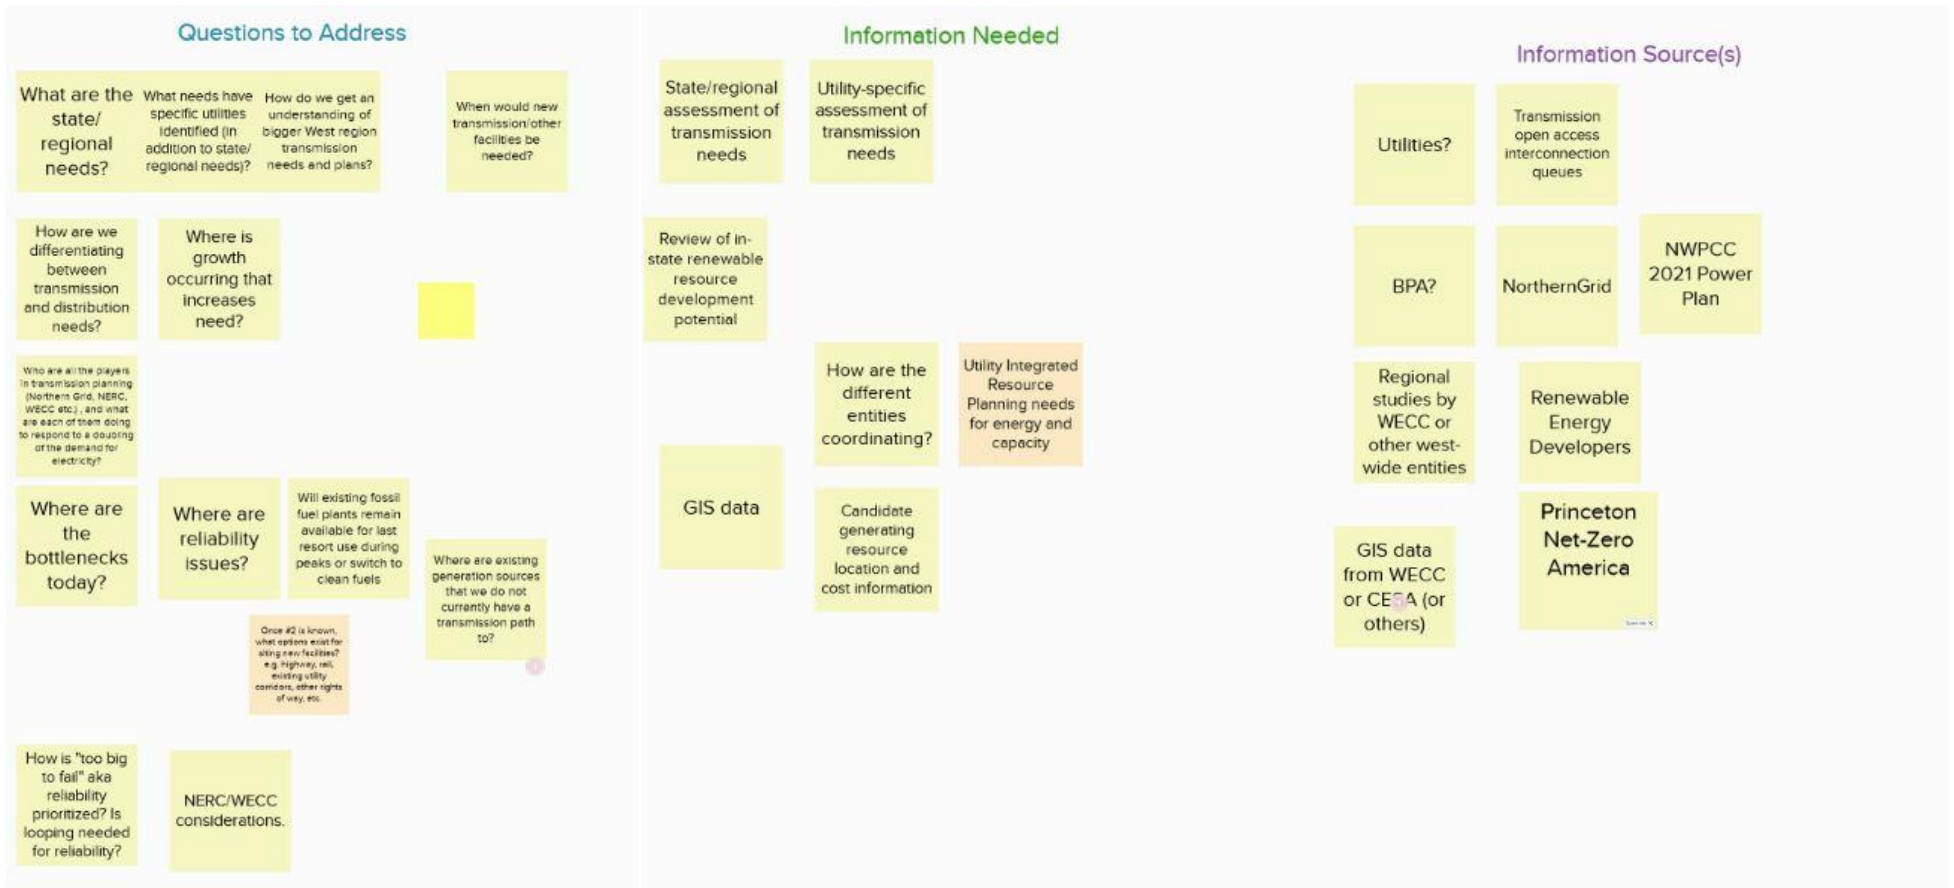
Questions to Address

What are the state/ regional needs?

What needs have specific utilities identified (in addition to state/ regional needs)?

How do we get an understanding of bigger West region transmission needs and plans?

When would new transmission/other facilities be needed?

How are we differentiating between transmission and distribution needs?

Where is growth occurring that increases need?

Who are all the players in transmission planning (Northern Grid, NERC, WECC etc.), and what are each of them doing to respond to a doubling of the demand for electricity?

Where are the bottlenecks today?

Where are reliability issues?

Will existing fossil fuel plants remain available for last resort use during peaks or switch to clean fuels

Where are existing generation sources that we do not currently have a transmission path to?

Once #2 is known, what options exist for siting new facilities? e.g. Highway, rail, existing utility corridors, other rights of way, etc.

How is "too big to fail" aka reliability prioritized? Is looping needed for reliability?

NERC/WECC considerations.

Information Needed

State/regional assessment of transmission needs

Utility-specific assessment of transmission needs

Review of in-state renewable resource development potential

How are the different entities coordinating?

Utility Integrated Resource Planning needs for energy and capacity

GIS data

Candidate generating resource location and cost information

Information Source(s)

Utilities?

Transmission open access interconnection queues

BPA?

NorthernGrid

NWPCC 2021 Power Plan

Regional studies by WECC or other west-wide entities

Renewable Energy Developers

Princeton Net-Zero America

GIS data from WECC or CE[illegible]A (or others)